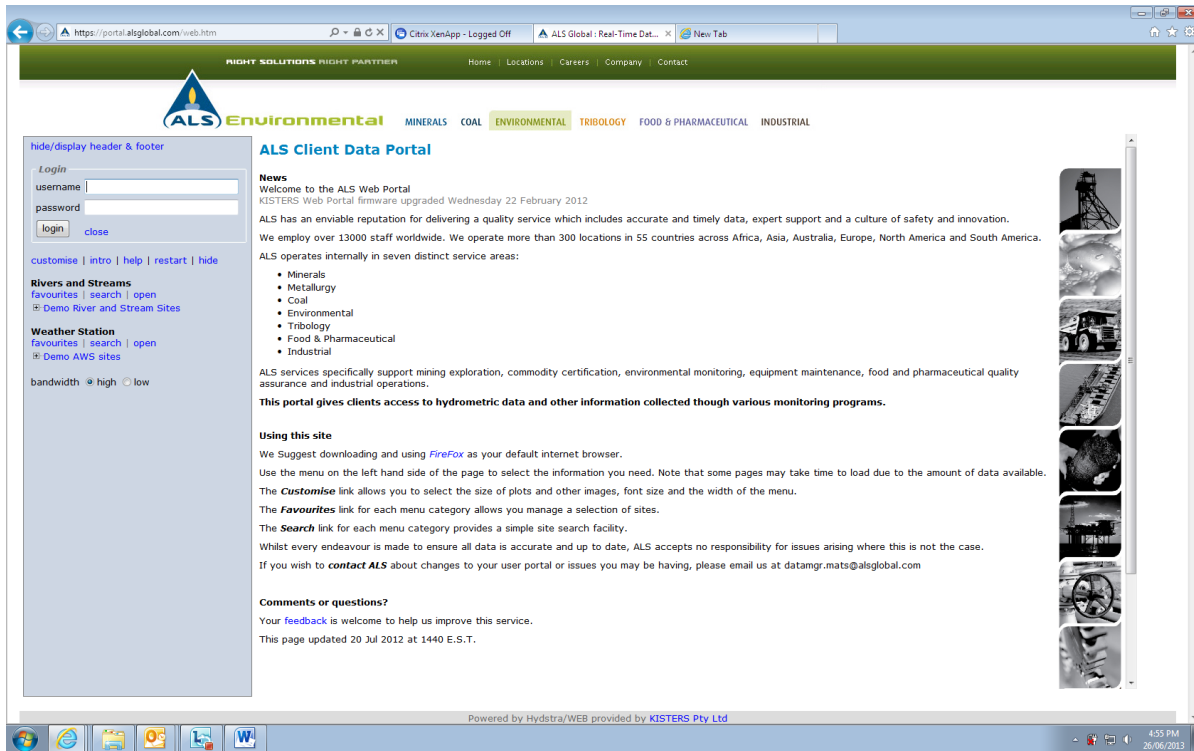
https://portal.alsglobal.com/web.htm
Citrix XenApp - Logged Off
ALS Global : Real-Time Dat...
New Tab

RIGHT SOLUTIONS RIGHT PARTNER
Home | Locations | Careers | Company | Contact

ALS Environmental
MINERALS COAL ENVIRONMENTAL TRIBOLOGY FOOD & PHARMACEUTICAL INDUSTRIAL

hide/display header & footer

Login
username
password
login close

customise | intro | help | restart | hide

Rivers and Streams
favourites | search | open
Demo River and Stream Sites

Weather Station
favourites | search | open
Demo AWS sites

bandwidth high low

ALS Client Data Portal

News
Welcome to the ALS Web Portal
KISTERS Web Portal firmware upgraded Wednesday 22 February 2012

ALS has an enviable reputation for delivering a quality service which includes accurate and timely data, expert support and a culture of safety and innovation.

We employ over 13000 staff worldwide. We operate more than 300 locations in 55 countries across Africa, Asia, Australia, Europe, North America and South America.

ALS operates internally in seven distinct service areas:

- Minerals
- Metallurgy
- Coal
- Environmental
- Tribology
- Food & Pharmaceutical
- Industrial

ALS services specifically support mining exploration, commodity certification, environmental monitoring, equipment maintenance, food and pharmaceutical quality assurance and industrial operations.

This portal gives clients access to hydrometric data and other information collected though various monitoring programs.

Using this site
We Suggest downloading and using FireFox as your default internet browser.

Use the menu on the left hand side of the page to select the information you need. Note that some pages may take time to load due to the amount of data available.

The Customise link allows you to select the size of plots and other images, font size and the width of the menu.

The Favourites link for each menu category allows you manage a selection of sites.

The Search link for each menu category provides a simple site search facility.

Whilst every endeavour is made to ensure all data is accurate and up to date, ALS accepts no responsibility for issues arising where this is not the case.

If you wish to contact ALS about changes to your user portal or issues you may be having, please email us at datamgr.mats@alsglobal.com

Comments or questions?
Your feedback is welcome to help us improve this service.

This page updated 20 Jul 2012 at 1440 E.S.T.

Powered by Hydstra/WEB provided by KISTERS Pty Ltd

4:55 PM
26/06/2013